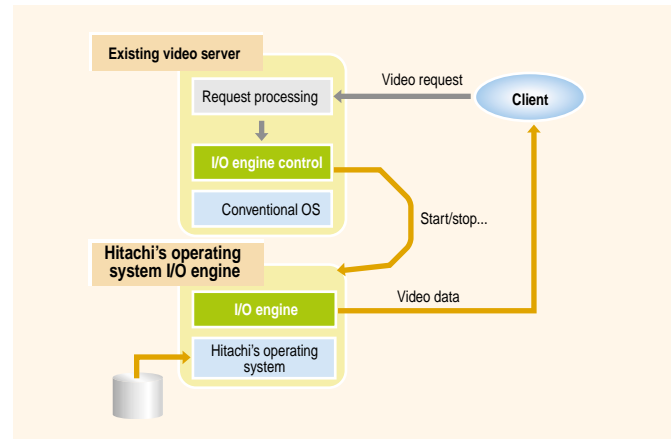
Existing video server

Request processing

I/O engine control

Conventional OS

Video request

Client

Start/stop...

Hitachi's operating system I/O engine

I/O engine

Hitachi's operating system

Video data